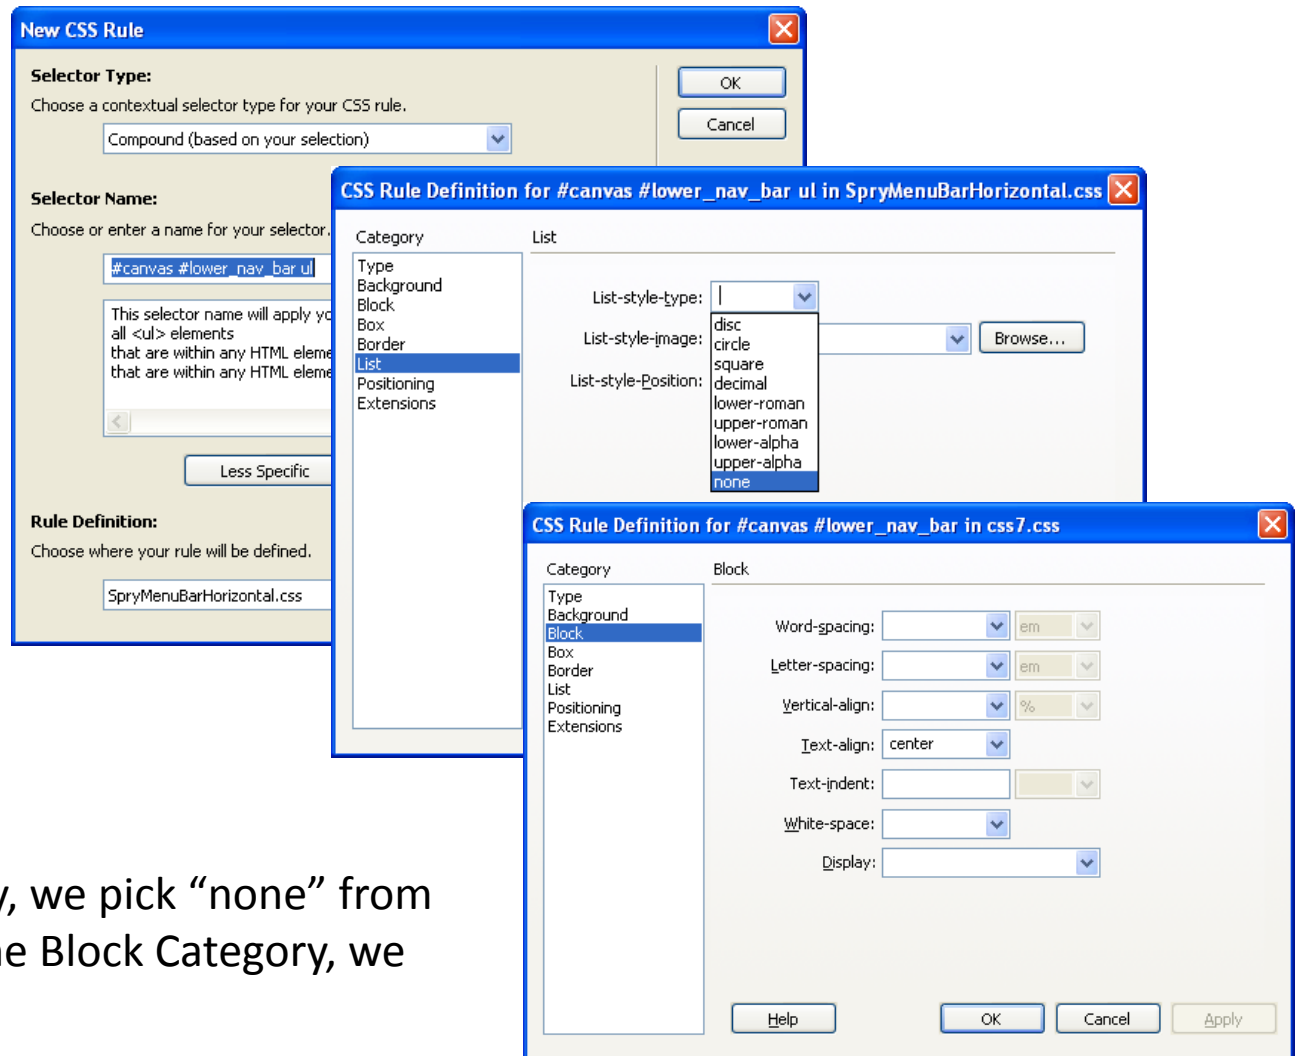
New CSS Rule

Selector Type:
Choose a contextual selector type for your CSS rule.
Compound (based on your selection)

OK
Cancel

Selector Name:
Choose or enter a name for your selector.
#canvas #lower_nav_bar ul

This selector name will apply yo
all <ul> elements
that are within any HTML eleme
that are within any HTML eleme

Less Specific

Rule Definition:
Choose where your rule will be defined.
SpryMenuBarHorizontal.css

CSS Rule Definition for #canvas #lower_nav_bar ul in SpryMenuBarHorizontal.css

Category
Type
Background
Block
Box
Border
List
Positioning
Extensions

List
List-style-type:
List-style-image:
List-style-Position:
disc
circle
square
decimal
lower-roman
upper-roman
lower-alpha
upper-alpha
none
Browse...

CSS Rule Definition for #canvas #lower_nav_bar in css7.css

Category
Type
Background
Block
Box
Border
List
Positioning
Extensions

Block
Word-spacing: em
Letter-spacing: em
Vertical-align: %
Text-align: center
Text-indent:
White-space:
Display:

Help
OK
Cancel
Apply

y, we pick “none” from
ne Block Category, we